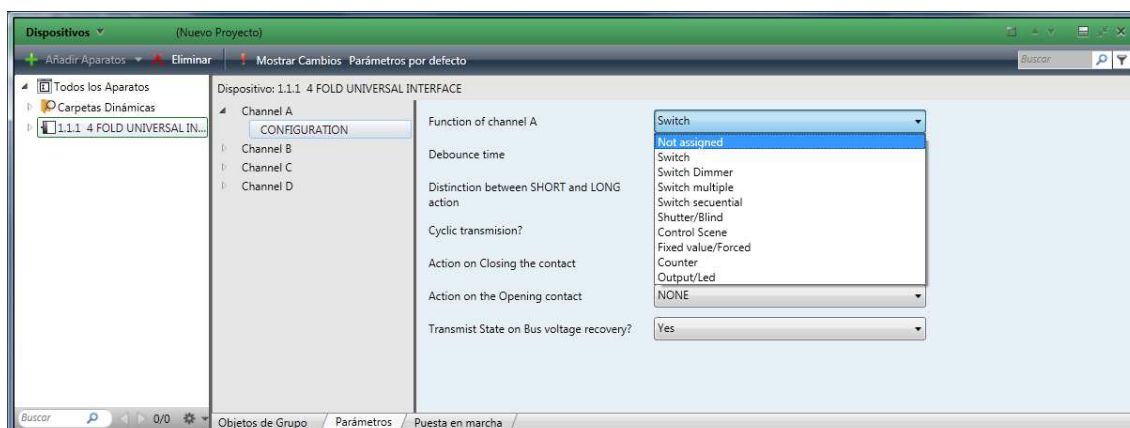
Dispositivos (Nuevo Proyecto)

Añadir Aparatos Eliminar Mostrar Cambios Parámetros por defecto Buscar

Todos los Aparatos
Carpetas Dinámicas
1.1.1 4 FOLD UNIVERSAL IN...

Dispositivo: 1.1.1 4 FOLD UNIVERSAL INTERFACE

Channel A
CONFIGURATION
Channel B
Channel C
Channel D

Function of channel A
Switch
Not assigned
Switch
Switch Dimmer
Switch multiple
Switch secuential
Shutter/Blind
Control Scene
Fixed value/Forced
Counter
Output/Led

Debounce time

Distinction between SHORT and LONG action

Cyclic transmision?

Action on Closing the contact

Action on the Opening contact
NONE

Transmist State on Bus voltage recovery?
Yes

Buscar 0/0

Objetos de Grupo Parámetros Puesta en marcha